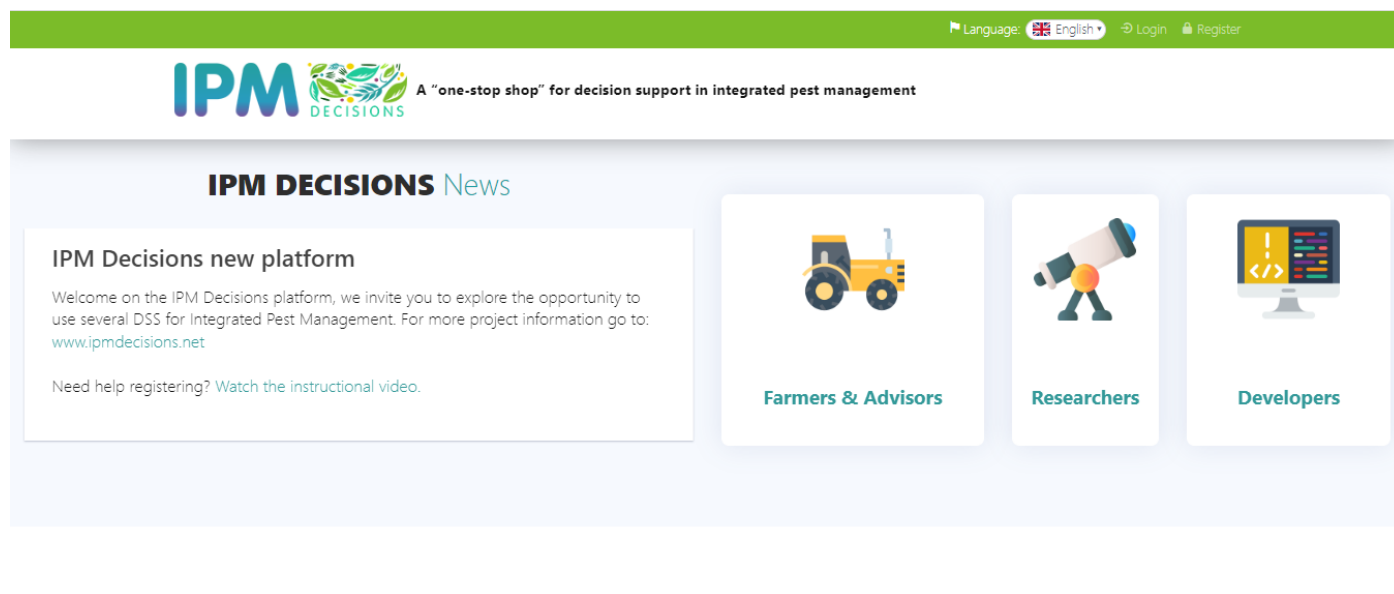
Language: English Login Register

IPM DECISIONS

A "one-stop shop" for decision support in integrated pest management

IPM DECISIONS News

IPM Decisions new platform

Welcome on the IPM Decisions platform, we invite you to explore the opportunity to use several DSS for Integrated Pest Management. For more project information go to: www.ipmdecisions.net

Need help registering? Watch the instructional video.

Farmers & Advisors

Researchers

Developers